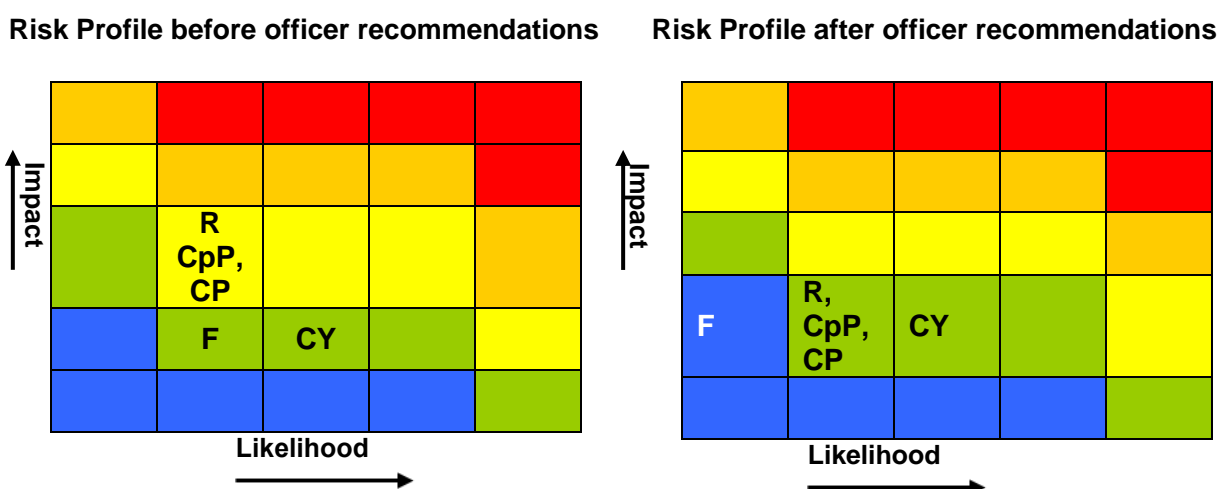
Risk Profile before officer recommendations

Impact

| | | | | |
|---|---|---|---|---|
| | | | | |
| | | | | |
| | R CpP, CP | | | |
| | F | CY | | |
| | | | | |

Likelihood

Risk Profile after officer recommendations

Impact

| | | | | |
|---|---|---|---|---|
| | | | | |
| | | | | |
| | | | | |
| F | R, CpP, CP | CY | | |
| | | | | |

Likelihood